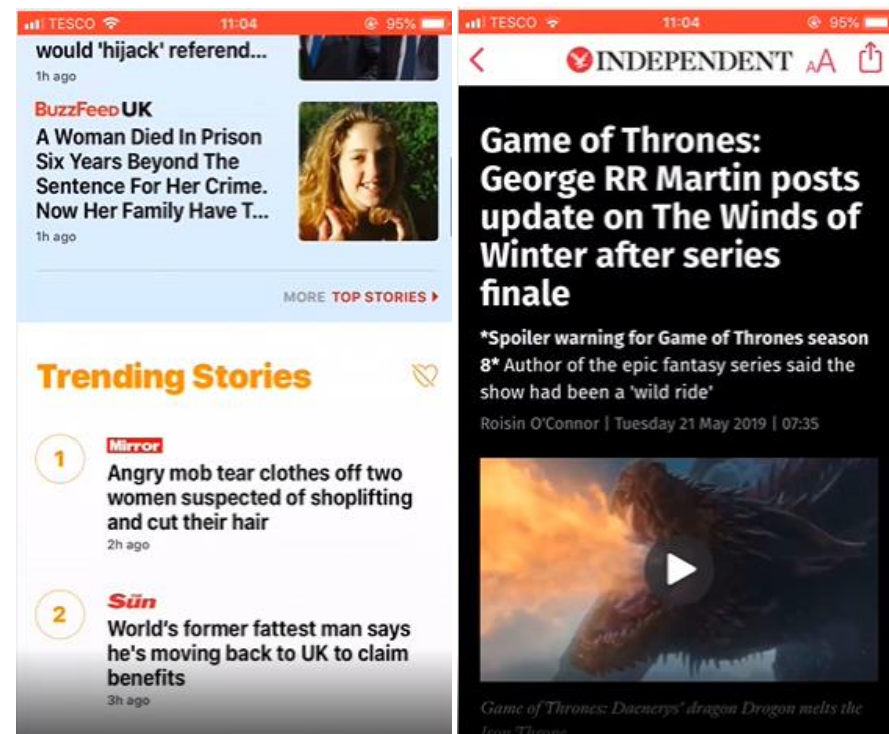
TESCO 11:04 95%

would 'hijack' referend...
1h ago

BuzzFeed UK
A Woman Died In Prison Six Years Beyond The Sentence For Her Crime. Now Her Family Have T...
1h ago

MORE TOP STORIES

Trending Stories

1
Mirror
Angry mob tear clothes off two women suspected of shoplifting and cut their hair
2h ago

2
Sun
World's former fattest man says he's moving back to UK to claim benefits
3h ago

TESCO 11:04 95%

INDEPENDENT AA

Game of Thrones: George RR Martin posts update on The Winds of Winter after series finale

*Spoiler warning for Game of Thrones season 8* Author of the epic fantasy series said the show had been a 'wild ride'

Roisin O'Connor | Tuesday 21 May 2019 | 07:35

Game of Thrones: Daenerys' dragon Drogon melts the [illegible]